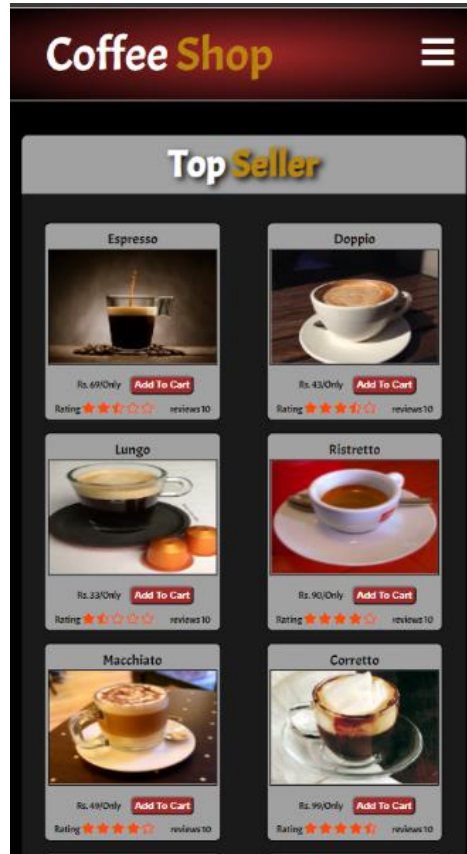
Coffee Shop

Top Seller

Espresso
Rs.69/Only Add To Cart
Rating reviews10

Doppio
Rs.43/Only Add To Cart
Rating reviews10

Lungo
Rs.33/Only Add To Cart
Rating reviews10

Ristretto
Rs.90/Only Add To Cart
Rating reviews10

Macchiato
Rs.49/Only Add To Cart
Rating reviews10

Corretto
Rs.99/Only Add To Cart
Rating reviews10